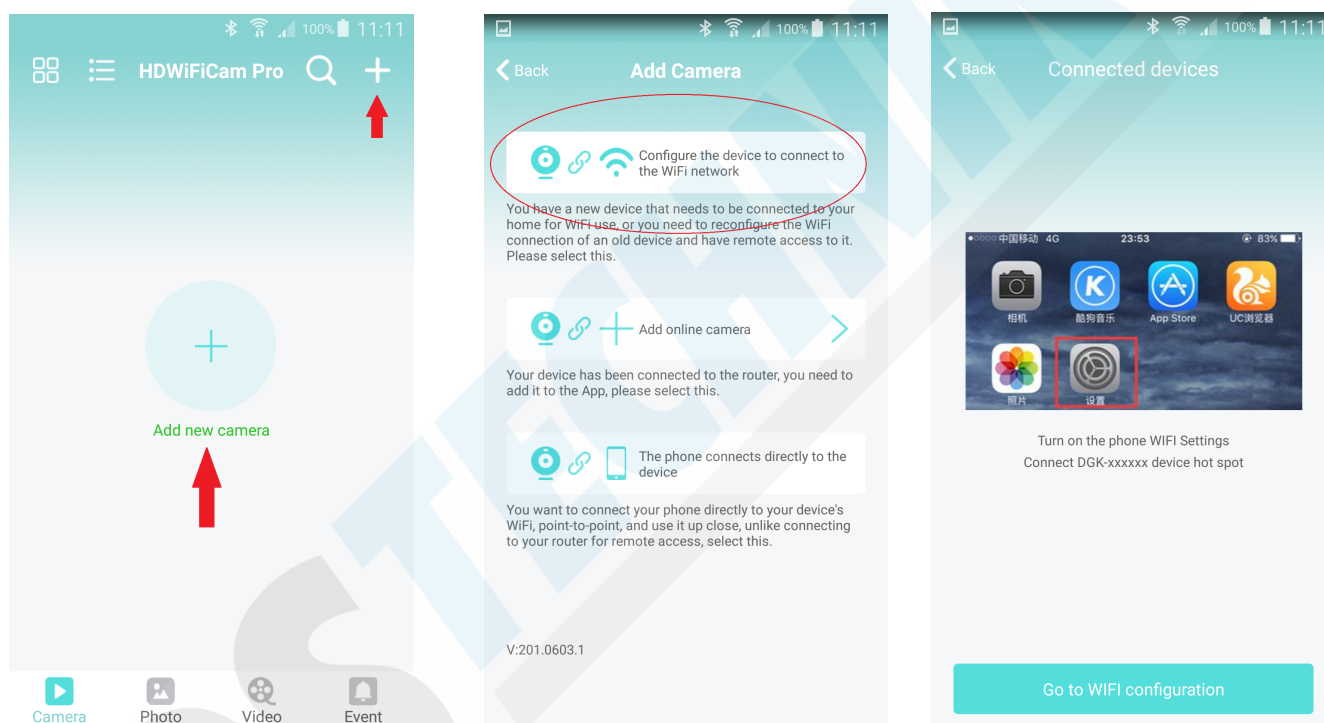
100% 11:11

HDWiFiCam Pro

Add new camera

Camera Photo Video Event

100% 11:11

Back Add Camera

Configure the device to connect to the WiFi network

You have a new device that needs to be connected to your home for WiFi use, or you need to reconfigure the WiFi connection of an old device and have remote access to it. Please select this.

Add online camera

Your device has been connected to the router, you need to add it to the App, please select this.

The phone connects directly to the device

You want to connect your phone directly to your device's WiFi, point-to-point, and use it up close, unlike connecting to your router for remote access, select this.

V:201.0603.1

100% 11:11

Back Connected devices

中国移动 4G 23:53 83%

相机 酷狗音乐 App Store UC浏览器

照片 设置

Turn on the phone WIFI Settings
Connect DGK-xxxxxx device hot spot

Go to WIFI configuration